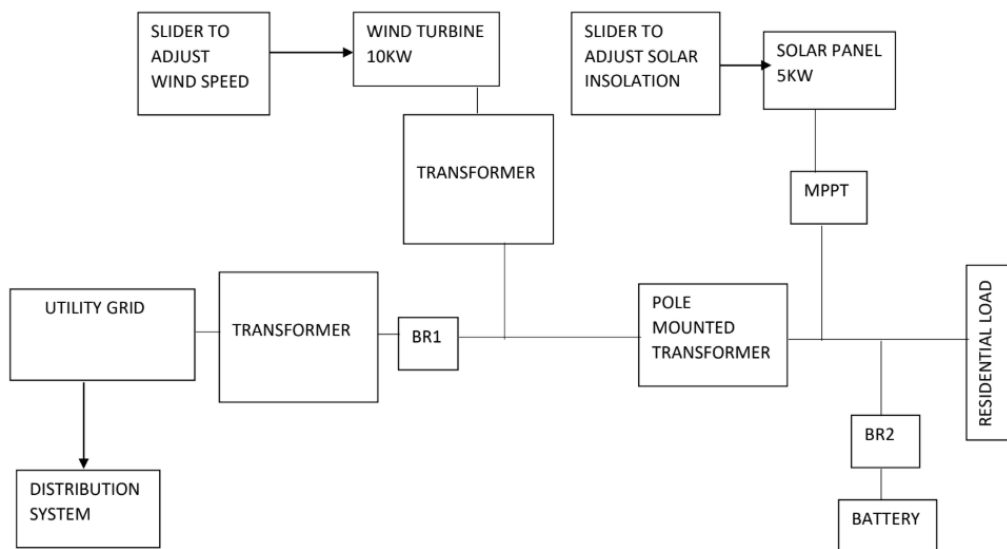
SLIDER TO ADJUST WIND SPEED

WIND TURBINE 10KW

SLIDER TO ADJUST SOLAR INSOLATION

SOLAR PANEL 5KW

TRANSFORMER

MPPT

UTILITY GRID

TRANSFORMER

BR1

POLE MOUNTED TRANSFORMER

RESIDENTIAL LOAD

BR2

DISTRIBUTION SYSTEM

BATTERY